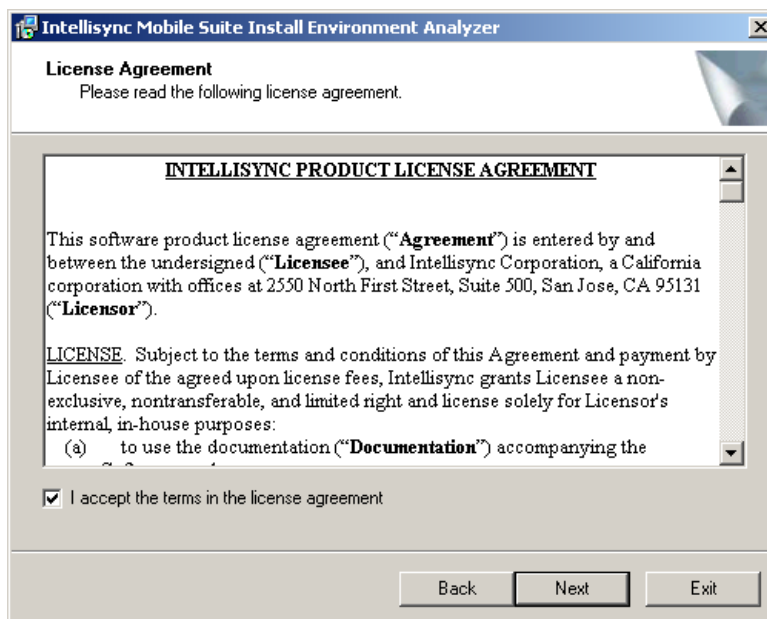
Intellisync Mobile Suite Install Environment Analyzer

License Agreement
Please read the following license agreement.

INTELLISYNC PRODUCT LICENSE AGREEMENT

This software product license agreement ("**Agreement**") is entered by and between the undersigned ("**Licensee**"), and Intellisync Corporation, a California corporation with offices at 2550 North First Street, Suite 500, San Jose, CA 95131 ("**Licensor**").

LICENSE. Subject to the terms and conditions of this Agreement and payment by Licensee of the agreed upon license fees, Intellisync grants Licensee a non-exclusive, nontransferable, and limited right and license solely for Licensor's internal, in-house purposes:
(a) to use the documentation ("**Documentation**") accompanying the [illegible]

I accept the terms in the license agreement

Back Next Exit